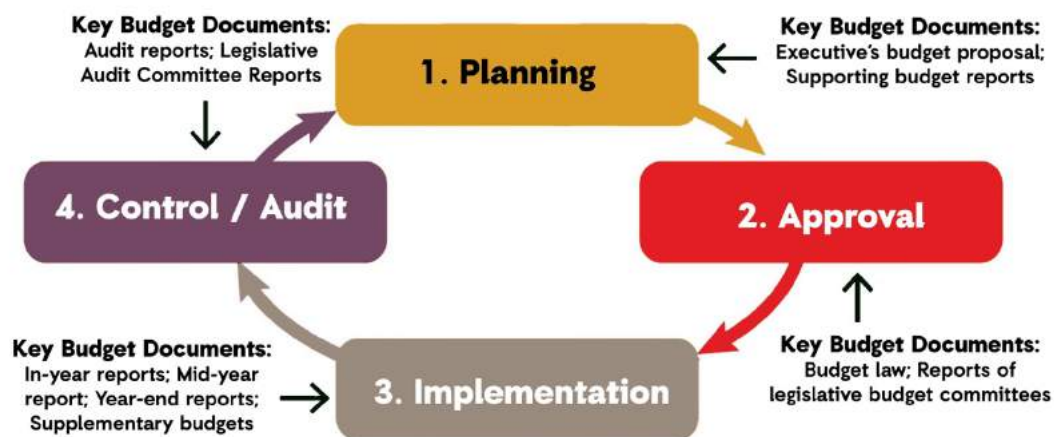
Key Budget Documents:
Audit reports; Legislative Audit Committee Reports

1. Planning

Key Budget Documents:
Executive's budget proposal; Supporting budget reports

4. Control / Audit

2. Approval

Key Budget Documents:
In-year reports; Mid-year report; Year-end reports; Supplementary budgets

3. Implementation

Key Budget Documents:
Budget law; Reports of legislative budget committees